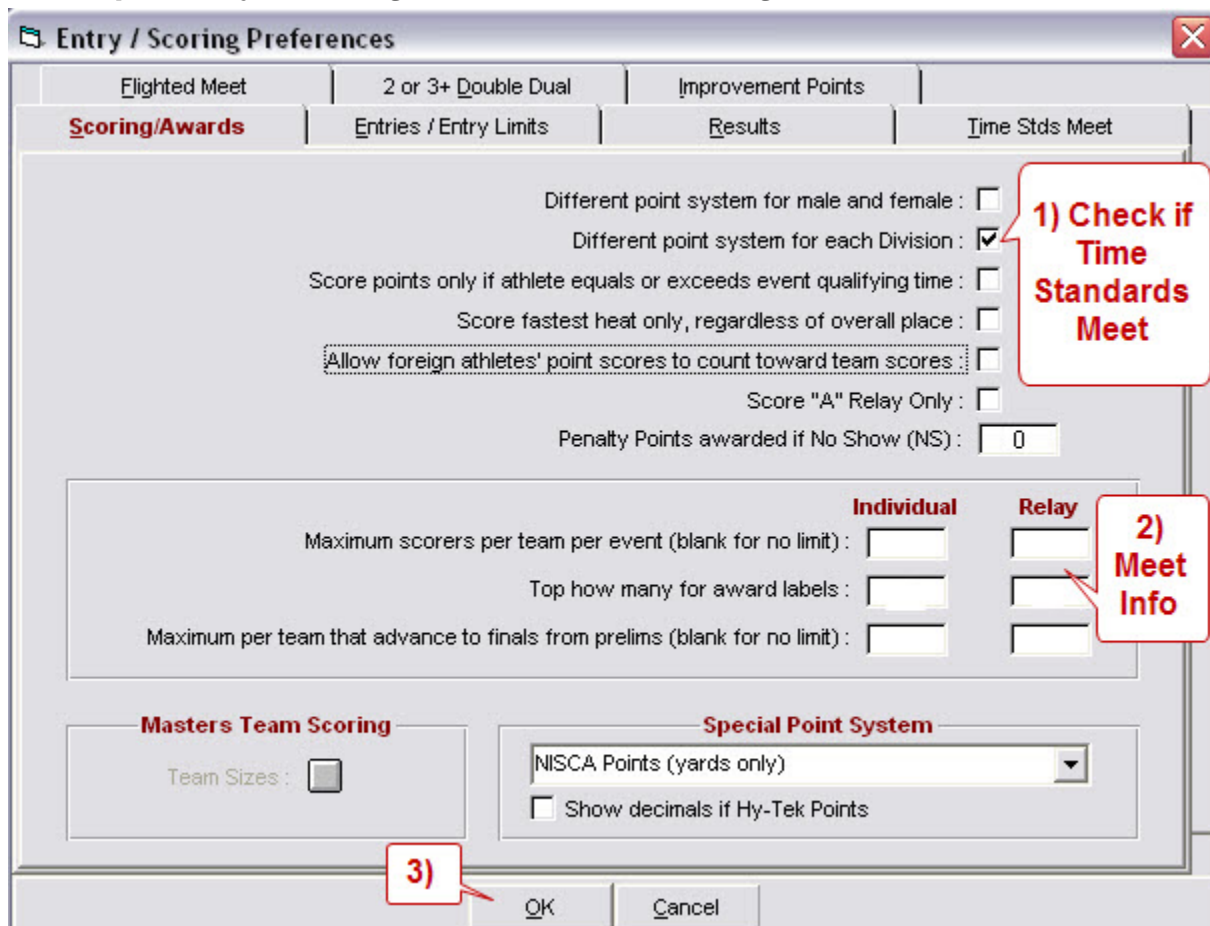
Entry / Scoring Preferences

Flighted Meet | 2 or 3+ Double Dual | Improvement Points
Scoring/Awards | Entries / Entry Limits | Results | Time Stds Meet

Different point system for male and female :
Different point system for each Division :
Score points only if athlete equals or exceeds event qualifying time :
Score fastest heat only, regardless of overall place :
Allow foreign athletes' point scores to count toward team scores :
Score "A" Relay Only :
Penalty Points awarded if No Show (NS) : 0

1) Check if Time Standards Meet

Individual Relay
Maximum scorers per team per event (blank for no limit) :
Top how many for award labels :
Maximum per team that advance to finals from prelims (blank for no limit) :

2) Meet Info

Masters Team Scoring
Team Sizes :

Special Point System
NISCA Points (yards only)
Show decimals if Hy-Tek Points

3)

OK
Cancel